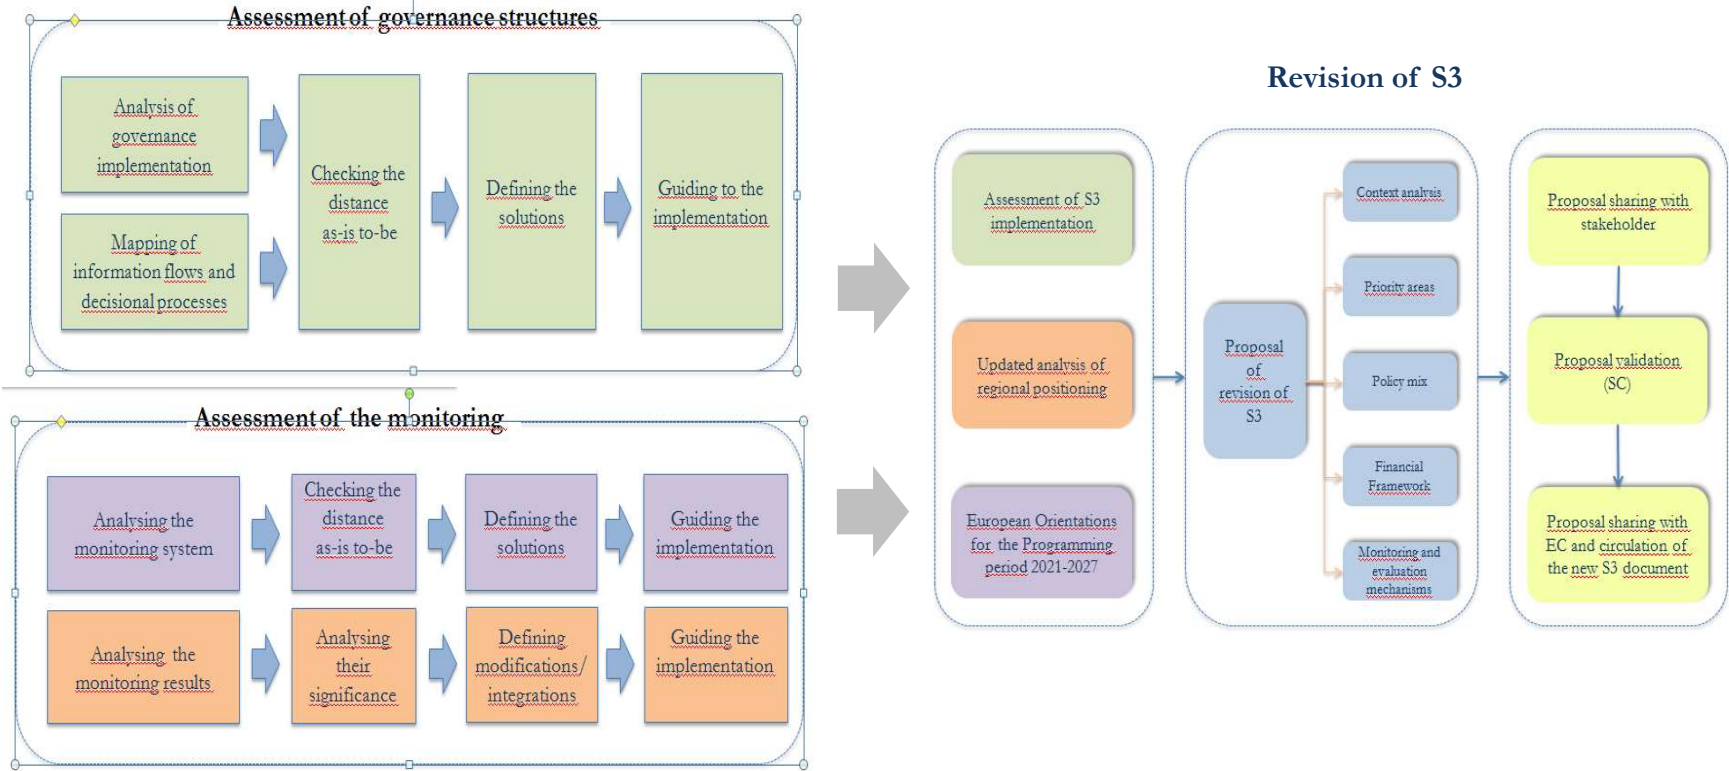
Assessment of governance structures

Analysis of governance implementation

Mapping of information flows and decisional processes

Checking the distance as-is to-be

Defining the solutions

Guiding to the implementation

Assessment of the monitoring

Analysing the monitoring system

Checking the distance as-is to-be

Defining the solutions

Guiding the implementation

Analysing the monitoring results

Analysing their significance

Defining modifications/ integrations

Guiding the implementation

Revision of S3

Assessment of S3 implementation

Updated analysis of regional positioning

European Orientations for the Programming period 2021-2027

Proposal of revision of S3

Context analysis

Priority areas

Policy mix

Financial Framework

Monitoring and evaluation mechanisms

Proposal sharing with stakeholder

Proposal validation (SC)

Proposal sharing with EC and circulation of the new S3 document